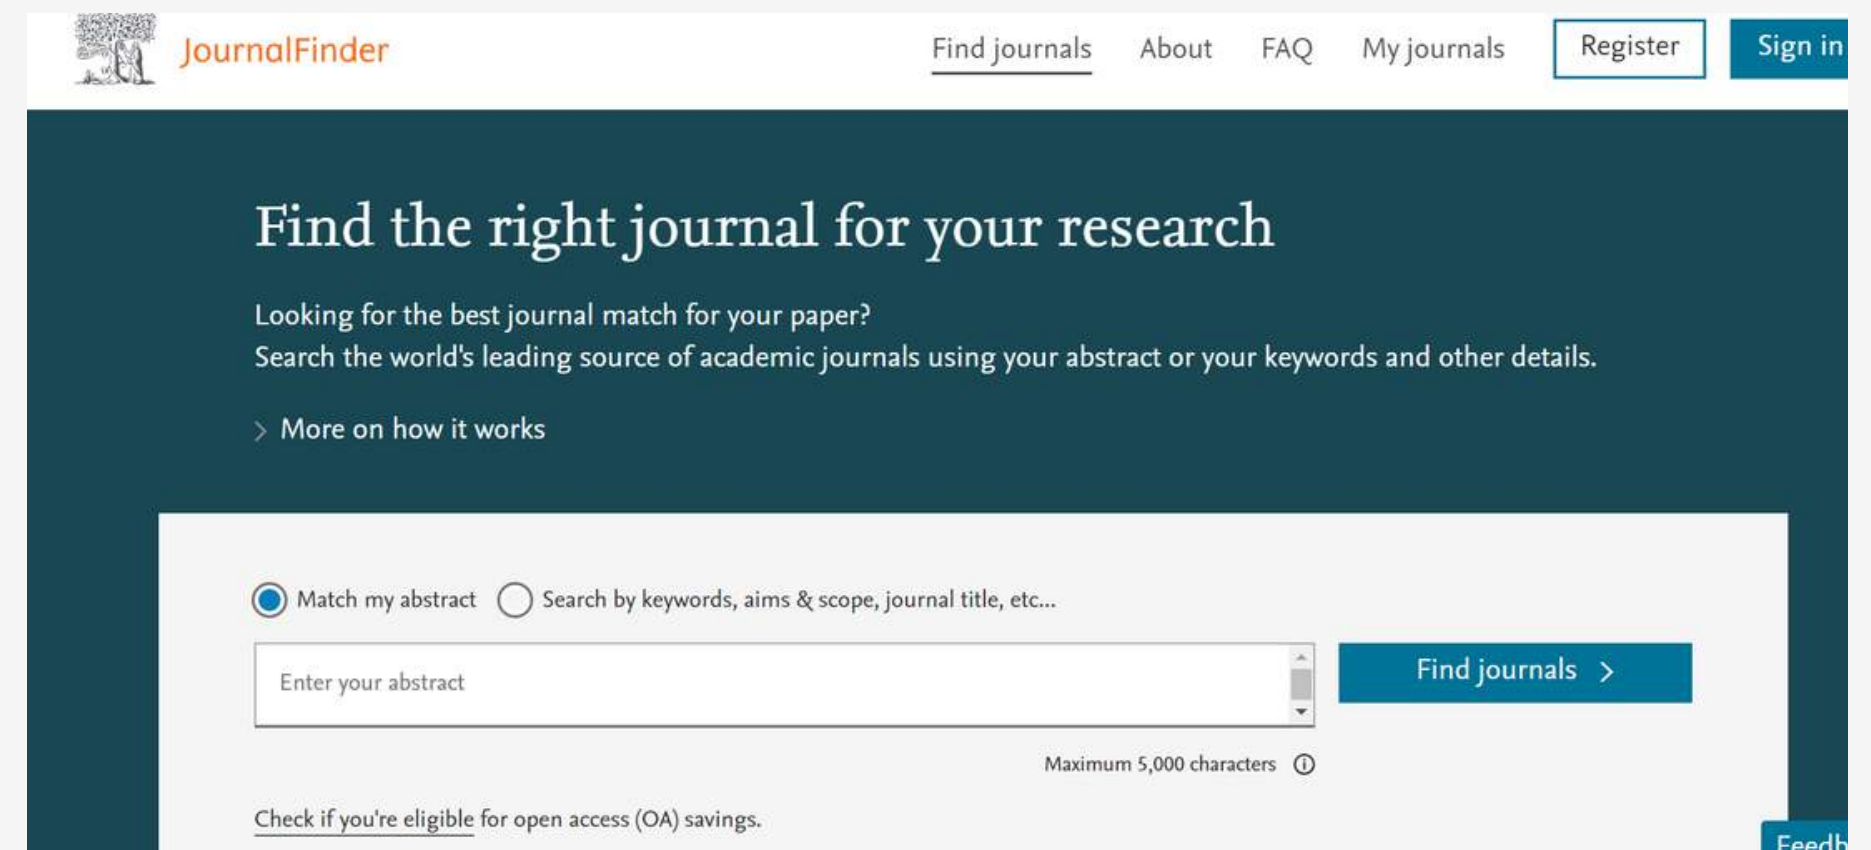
JournalFinder

Find journals About FAQ My journals Register Sign in

Find the right journal for your research

Looking for the best journal match for your paper?
Search the world's leading source of academic journals using your abstract or your keywords and other details.

More on how it works

Match my abstract Search by keywords, aims & scope, journal title, etc...

Enter your abstract

Find journals

Maximum 5,000 characters

Check if you're eligible for open access (OA) savings.

Feedb